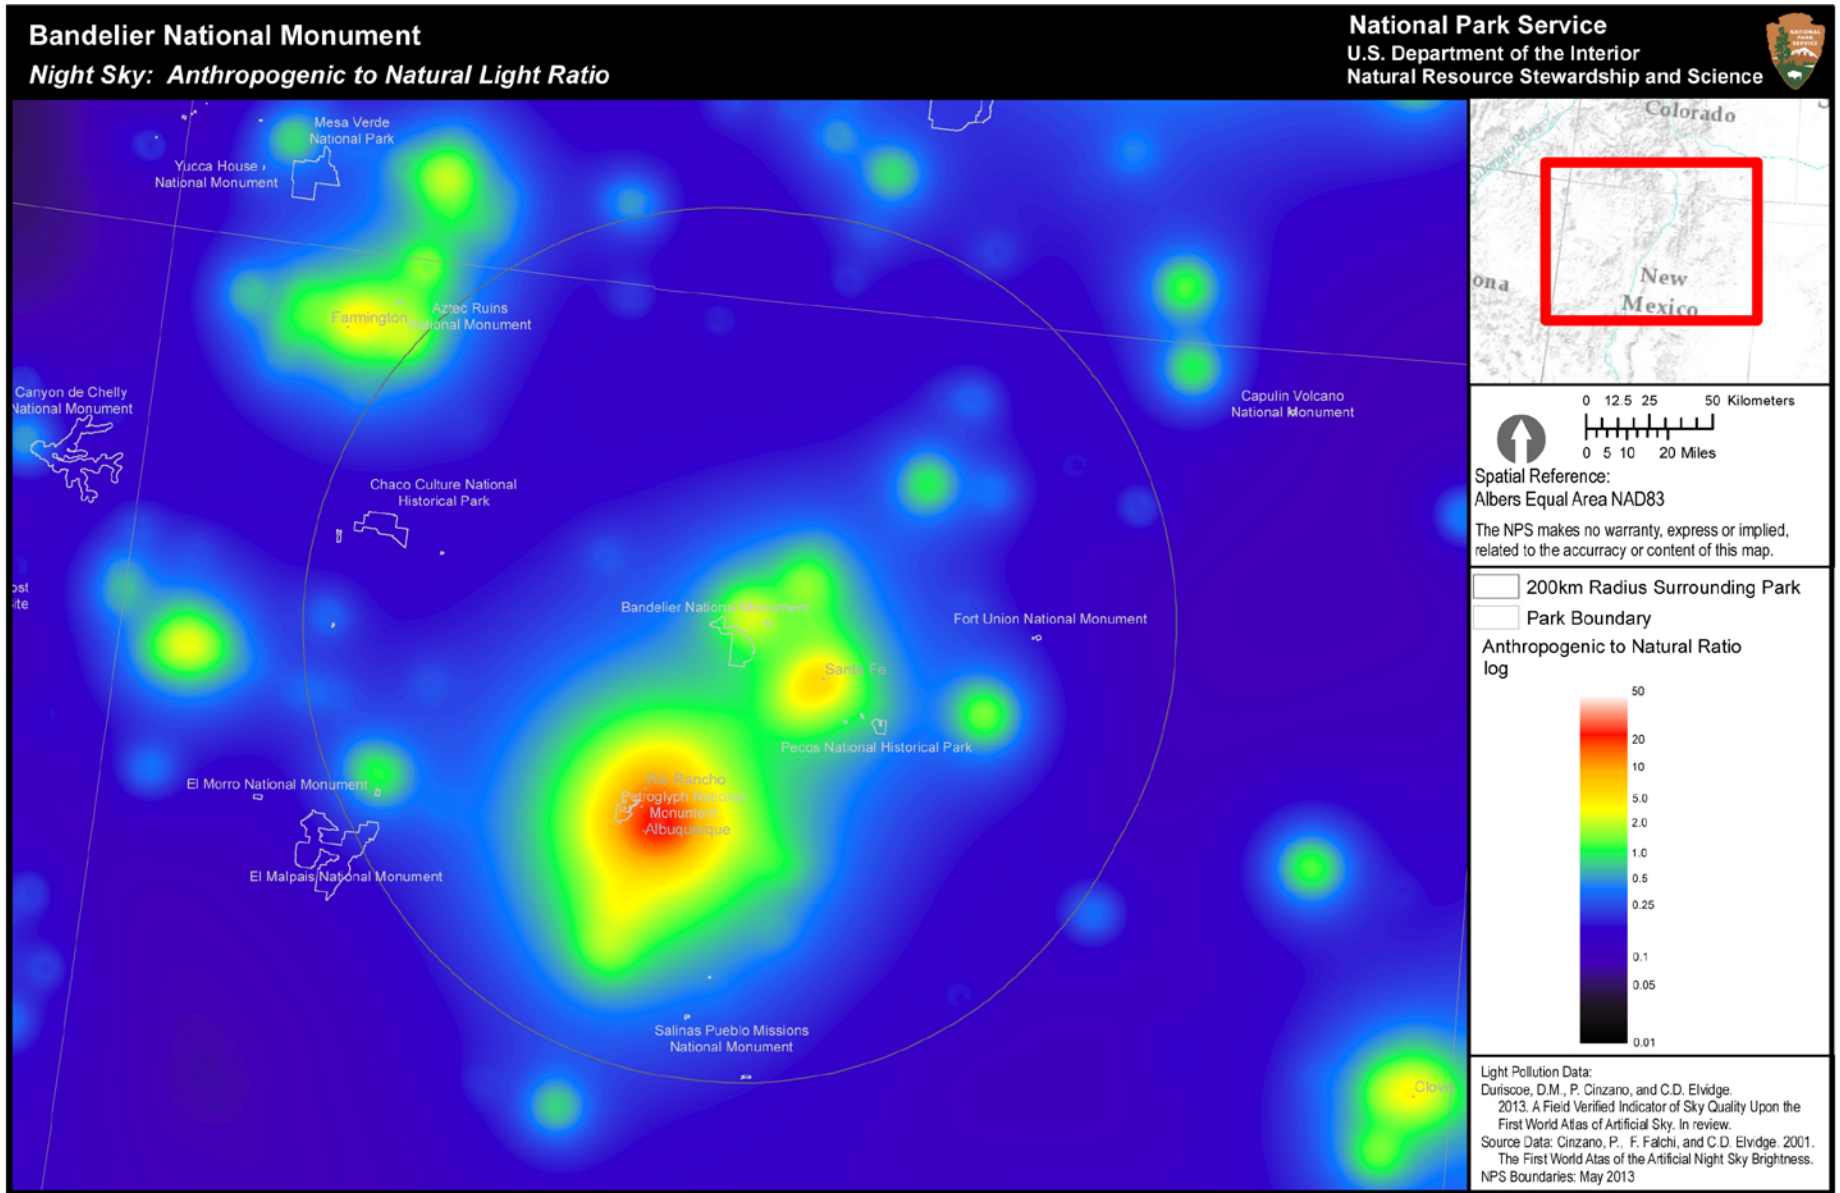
Bandelier National Monument
Night Sky: Anthropogenic to Natural Light Ratio

National Park Service
U.S. Department of the Interior
Natural Resource Stewardship and Science

Mesa Verde National Park
Yucca House National Monument
Farmington
Aztec Ruins National Monument
Canyon de Chelly National Monument
Chaco Culture National Historical Park
Capulin Volcano National Monument
Bandelier National Monument
Fort Union National Monument
Santa Fe
Pecos National Historical Park
Rio Rancho
Petroglyph National Monument
Albuquerque
El Morro National Monument
El Malpais National Monument
Salinas Pueblo Missions National Monument
Clovis
ost
ite

Colorado
ona
New Mexico

0 12.5 25 50 Kilometers
0 5 10 20 Miles
Spatial Reference:
Albers Equal Area NAD83
The NPS makes no warranty, express or implied, related to the accuracy or content of this map.

200km Radius Surrounding Park
Park Boundary
Anthropogenic to Natural Ratio log
50
20
10
5.0
2.0
1.0
0.5
0.25
0.1
0.05
0.01

Light Pollution Data:
Duriscoe, D.M., P. Cinzano, and C.D. Elvidge. 2013. A Field Verified Indicator of Sky Quality Upon the First World Atlas of Artificial Sky. In review.
Source Data: Cinzano, P., F. Falchi, and C.D. Elvidge. 2001. The First World Atlas of the Artificial Night Sky Brightness.
NPS Boundaries: May 2013